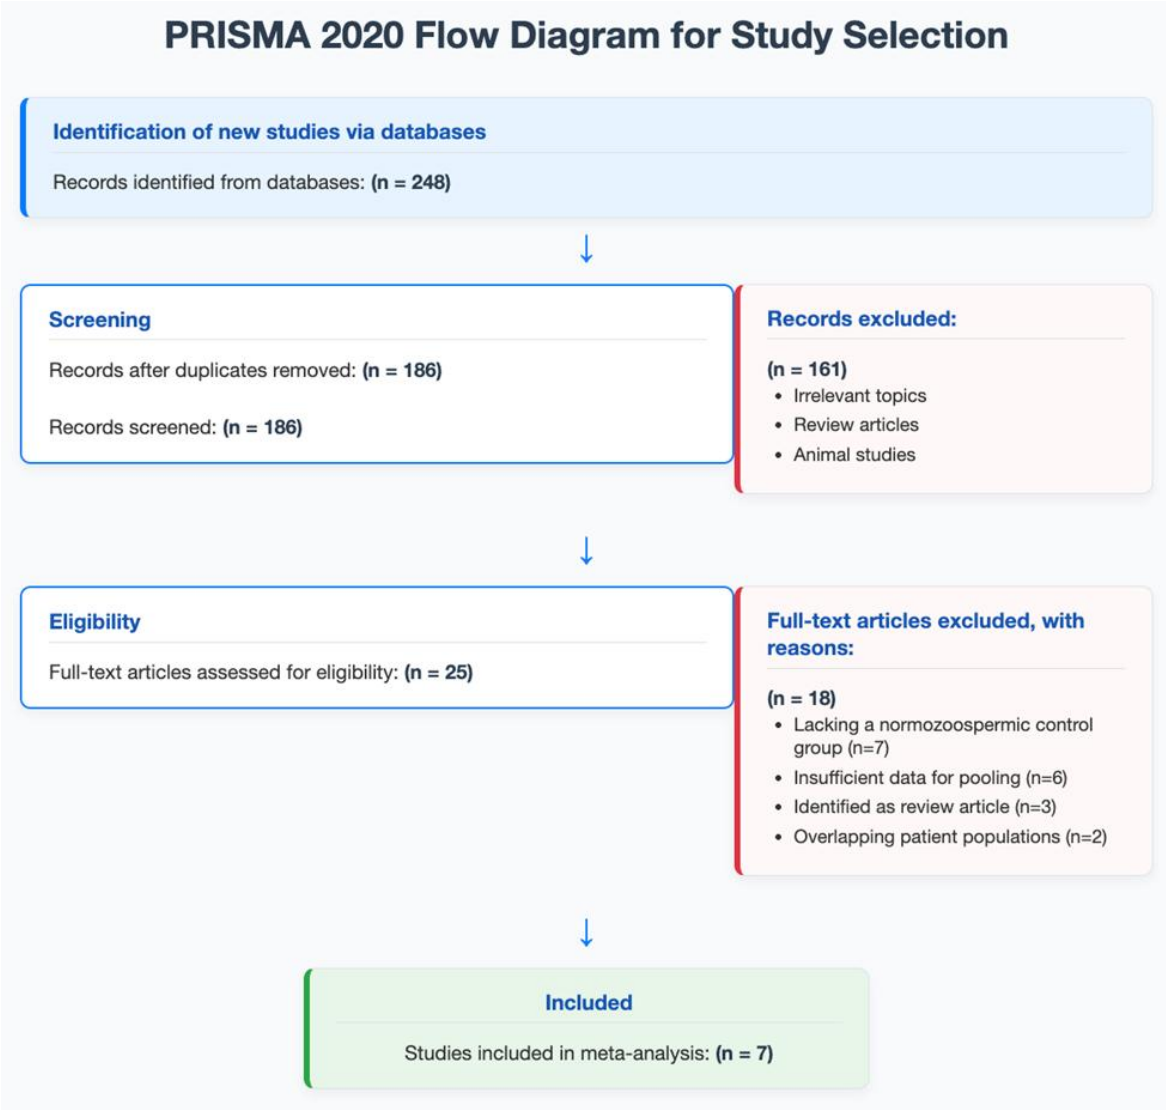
PRISMA 2020 Flow Diagram for Study Selection

Identification of new studies via databases

Records identified from databases: (n = 248)

↓

Screening

Records after duplicates removed: (n = 186)

Records screened: (n = 186)

Records excluded:

(n = 161)
- Irrelevant topics
- Review articles
- Animal studies

↓

Eligibility

Full-text articles assessed for eligibility: (n = 25)

Full-text articles excluded, with reasons:

(n = 18)
- Lacking a normozoospermic control group (n=7)
- Insufficient data for pooling (n=6)
- Identified as review article (n=3)
- Overlapping patient populations (n=2)

↓

Included

Studies included in meta-analysis: (n = 7)